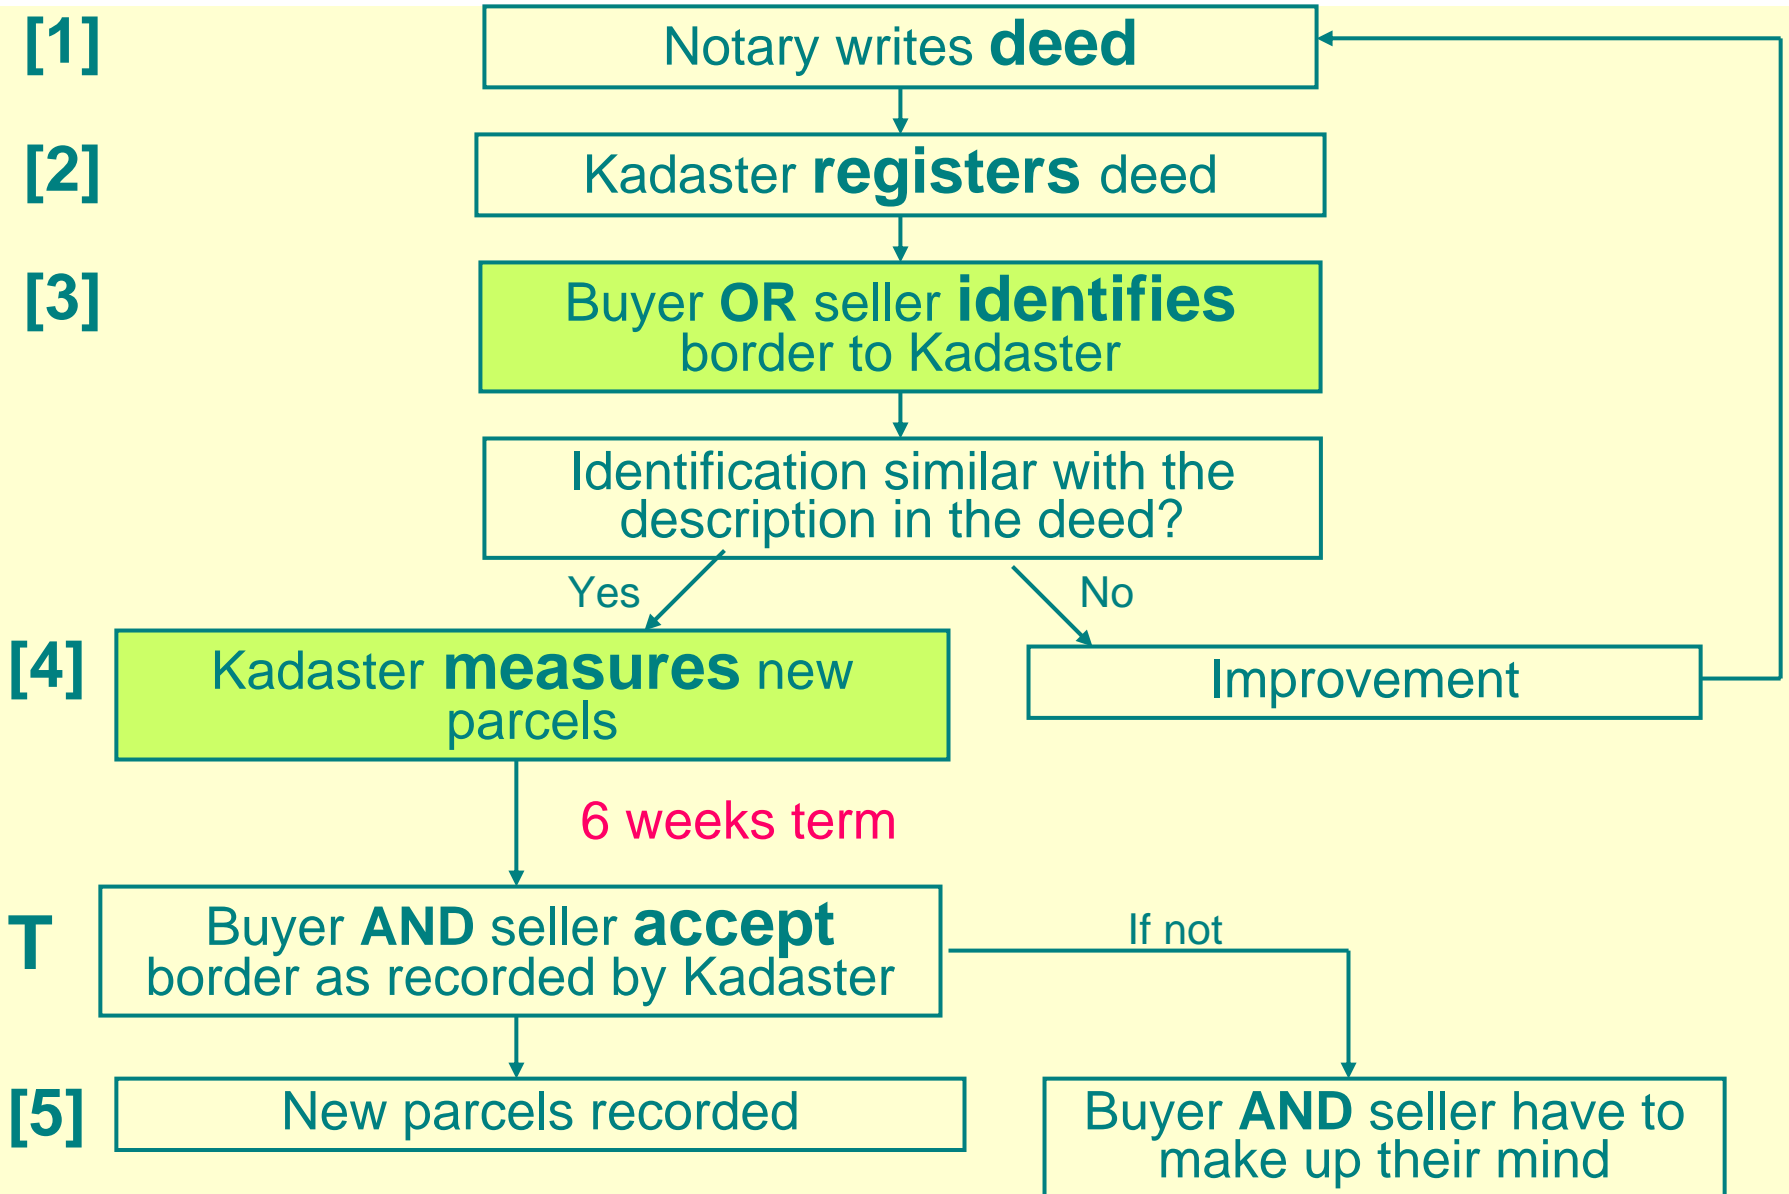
[1] Notary writes **deed**

[2] Kadaster **registers** deed

[3] Buyer **OR** seller **identifies** border to Kadaster

Identification similar with the description in the deed?

Yes

No

[4] Kadaster **measures** new parcels

Improvement

6 weeks term

T Buyer **AND** seller **accept** border as recorded by Kadaster

If not

[5] New parcels recorded

Buyer **AND** seller have to make up their mind